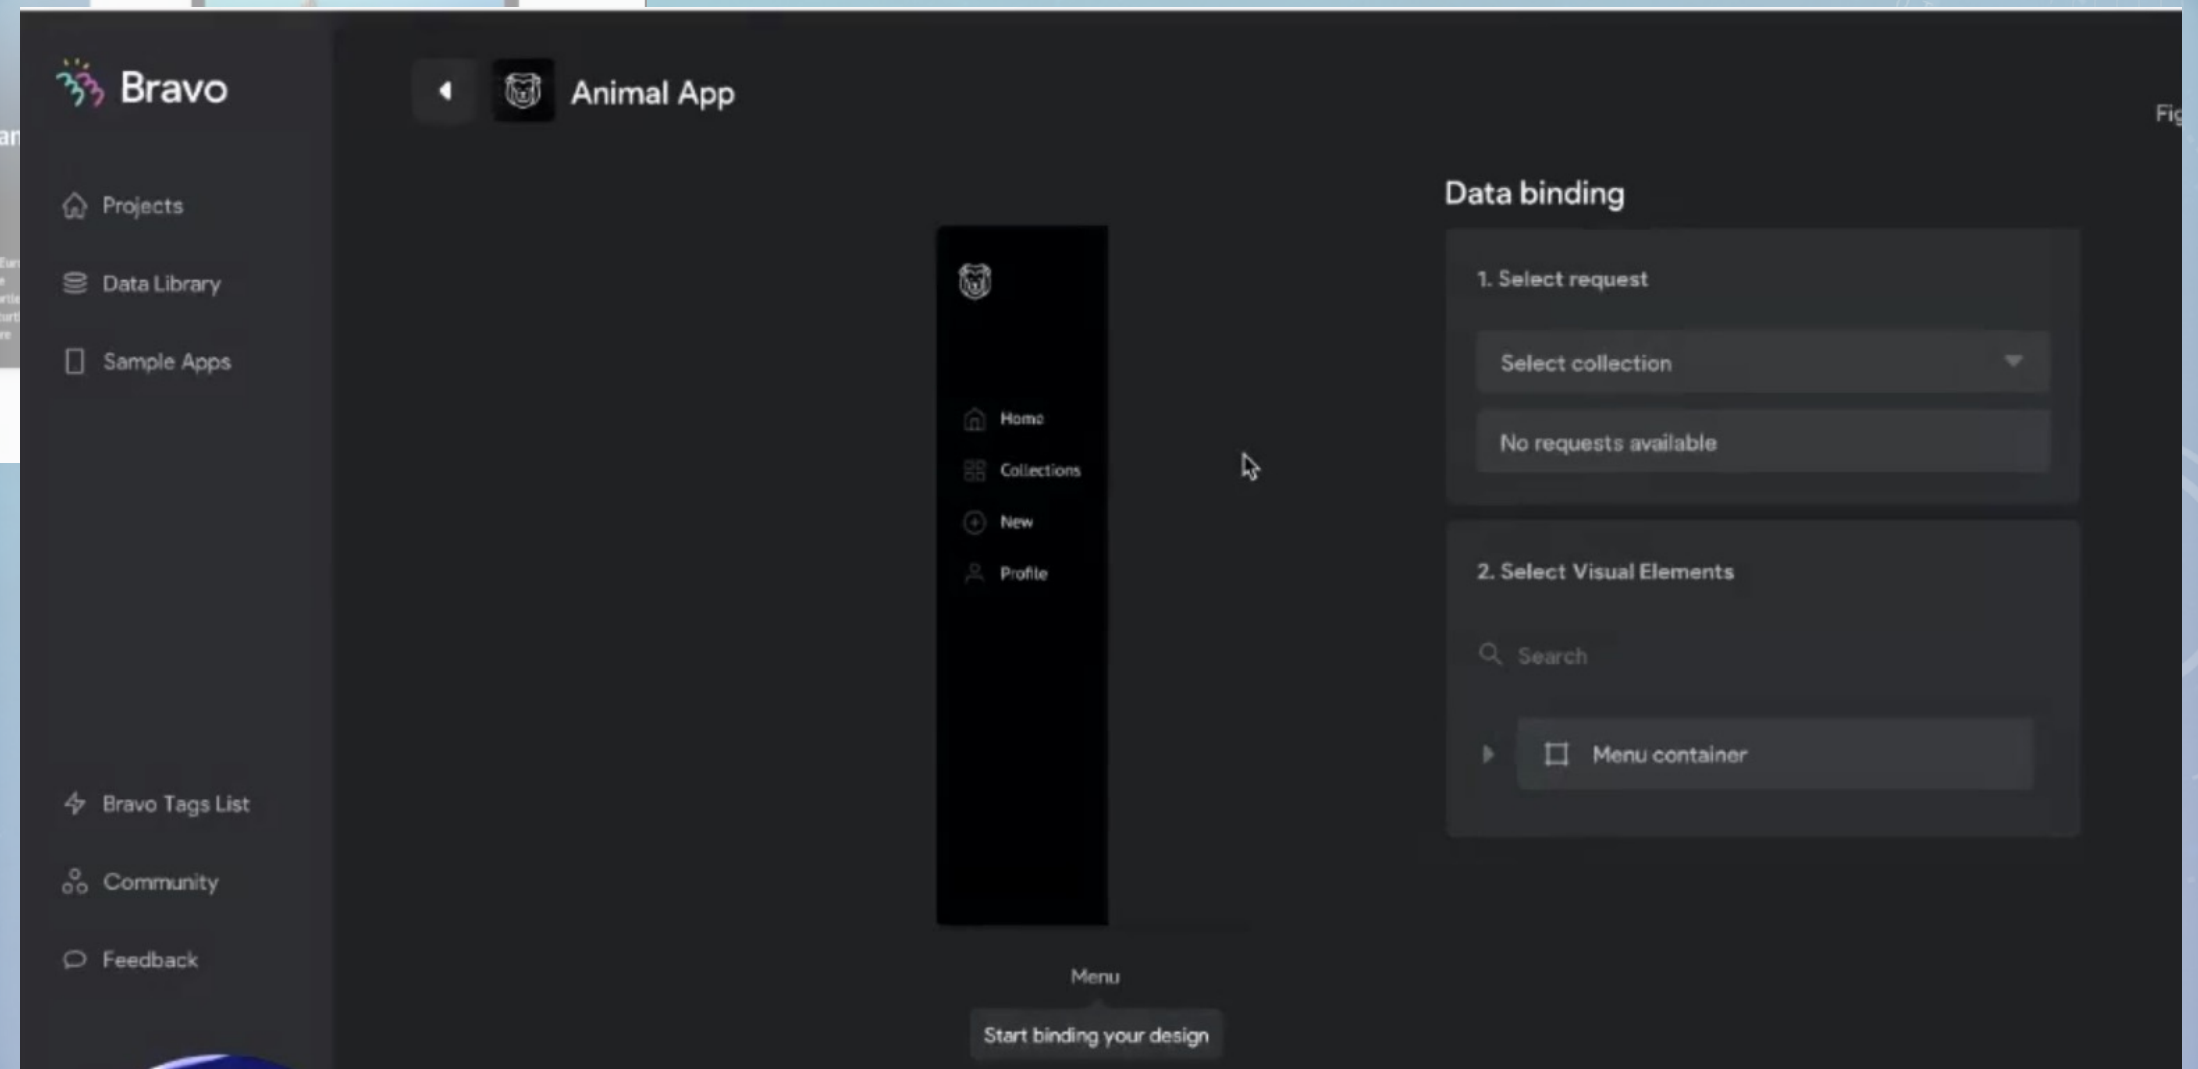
Bravo

Projects

Data Library

Sample Apps

Bravo Tags List

Community

Feedback

Animal App

Fi

Home
Collections
New
Profile

Menu

Start binding your design

Data binding

1. Select request

Select collection

No requests available

2. Select Visual Elements

Search

Menu container